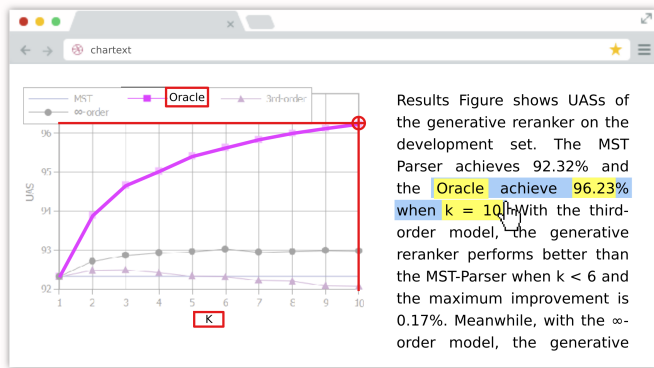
chartext

MST
Oracle
3rd-order
∞-order

96
95
94
93
92

UAS

1 2 3 4 5 6 7 8 9 10

K

Results Figure shows UASs of the generative reranker on the development set. The MST Parser achieves 92.32% and the Oracle achieve 96.23% when k = 10. With the third-order model, the generative reranker performs better than the MST-Parser when k < 6 and the maximum improvement is 0.17%. Meanwhile, with the ∞-order model, the generative